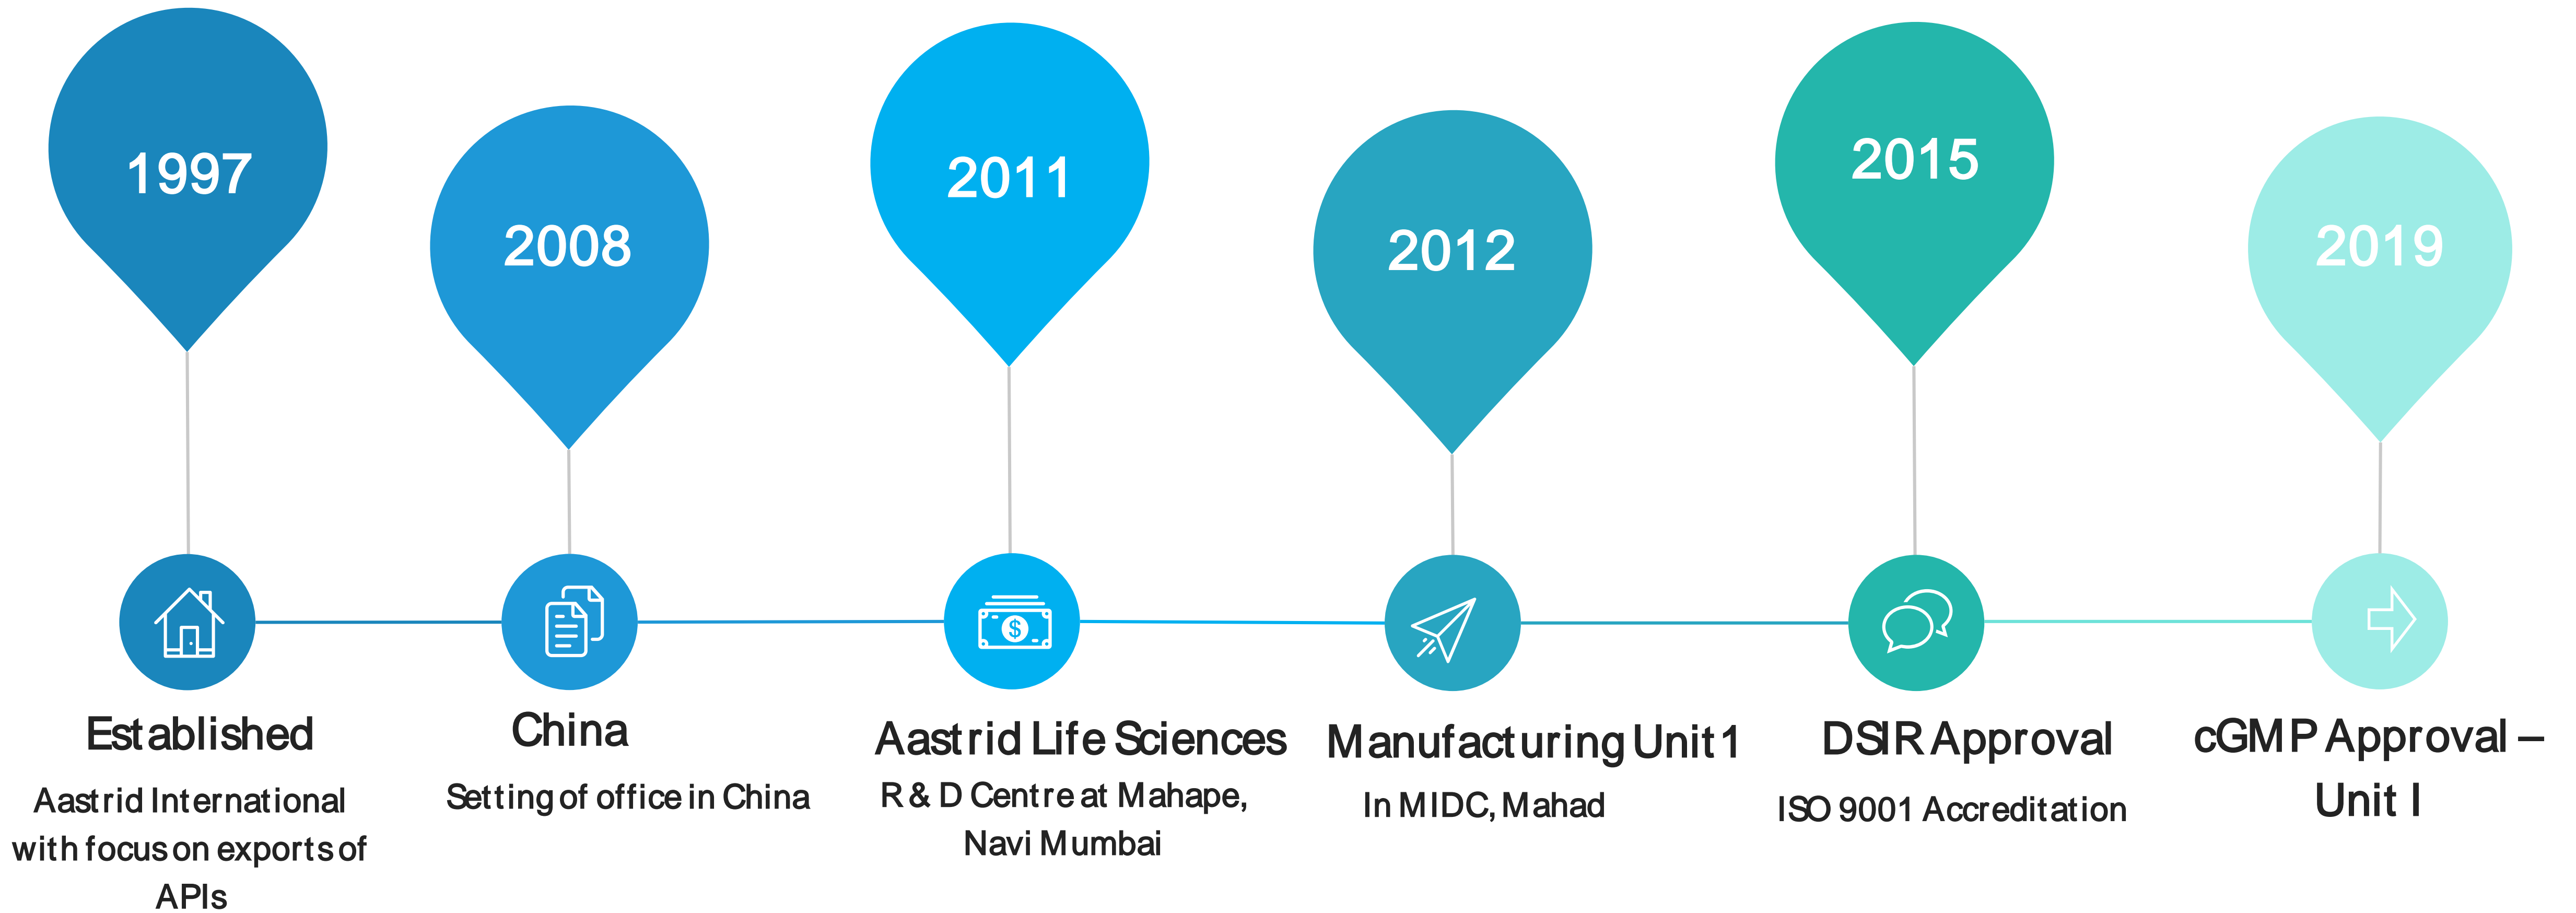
1997

2008

2011

2012

2015

2019

Established
Aastrid International with focus on exports of APIs

China
Setting of office in China

Aastrid Life Sciences
R & D Centre at Mahape, Navi Mumbai

Manufacturing Unit 1
In MIDC, Mahad

DSIR Approval
ISO 9001 Accreditation

cGMP Approval – Unit I